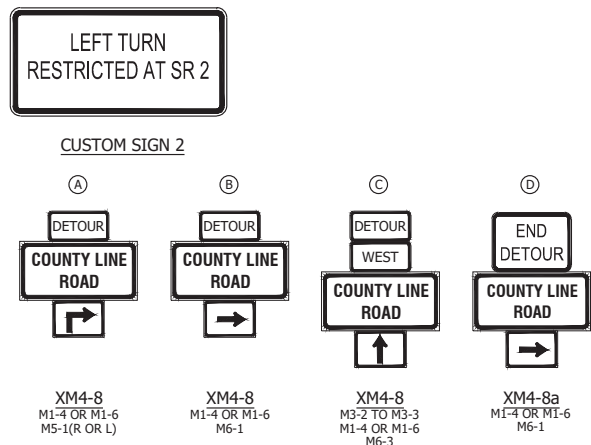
LEFT TURN
RESTRICTED AT SR 2

CUSTOM SIGN 2

Ⓐ

DETOUR

COUNTY LINE ROAD

XM4-8
M1-4 OR M1-6
M5-1(R OR L)

Ⓑ

DETOUR

COUNTY LINE ROAD

XM4-8
M1-4 OR M1-6
M6-1

Ⓒ

DETOUR

WEST

COUNTY LINE ROAD

XM4-8
M3-2 TO M3-3
M1-4 OR M1-6
M6-3

Ⓓ

END DETOUR

COUNTY LINE ROAD

XM4-8a
M1-4 OR M1-6
M6-1